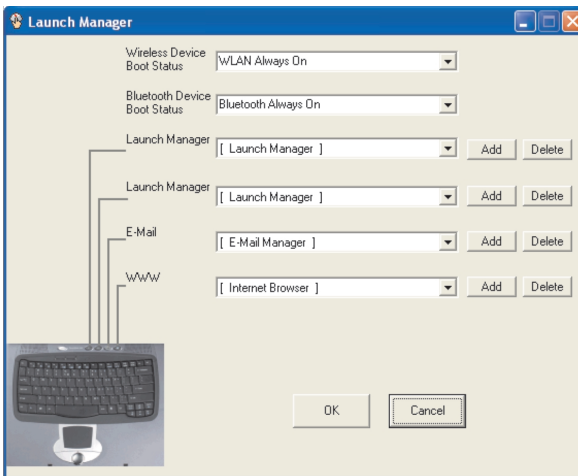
Launch Manager

Wireless Device Boot Status
WLAN Always On

Bluetooth Device Boot Status
Bluetooth Always On

Launch Manager
[ Launch Manager ]
Add
Delete

Launch Manager
[ Launch Manager ]
Add
Delete

E-Mail
[ E-Mail Manager ]
Add
Delete

WWW
[ Internet Browser ]
Add
Delete

OK
Cancel